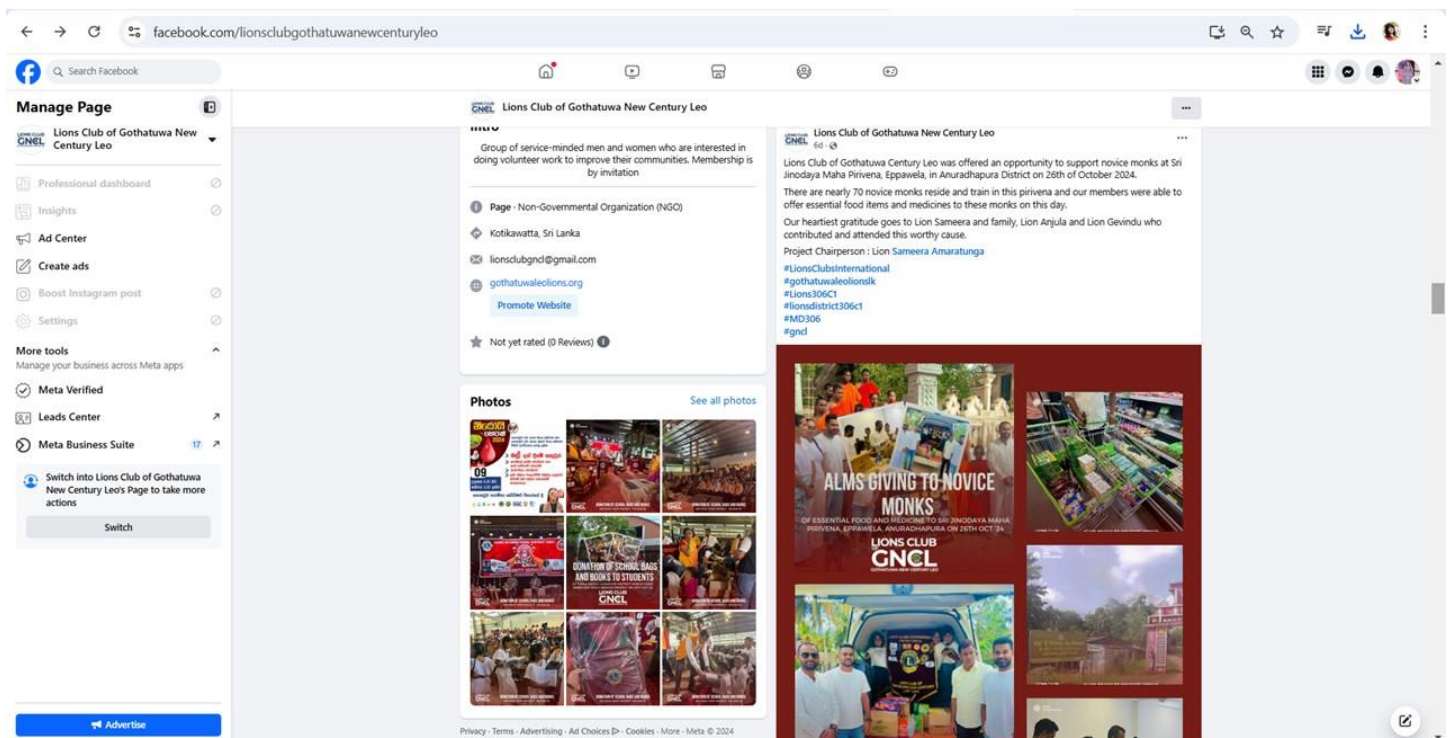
facebook.com/lionsclubgothatuwanewcenturyleo

Search Facebook

Manage Page

Lions Club of Gothatuwa New Century Leo

Professional dashboard

Insights

Ad Center

Create ads

Boost Instagram post

Settings

More tools

Manage your business across Meta apps

Meta Verified

Leads Center

Meta Business Suite 17

Switch into Lions Club of Gothatuwa New Century Leo's Page to take more actions

Switch

Advertise

Lions Club of Gothatuwa New Century Leo

Intro

Group of service-minded men and women who are interested in doing volunteer work to improve their communities. Membership is by invitation

Page · Non-Governmental Organization (NGO)

Kotikawatta, Sri Lanka

lionsclubgncl@gmail.com

gothatuwaleolions.org

Promote Website

Not yet rated (0 Reviews)

Photos

See all photos

09

DONATION OF SCHOOL BAGS AND BOOKS TO STUDENTS

LIONS CLUB GNCL

Privacy · Terms · Advertising · Ad Choices · Cookies · More · Meta © 2024

Lions Club of Gothatuwa New Century Leo
6d ·

Lions Club of Gothatuwa Century Leo was offered an opportunity to support novice monks at Sri Jinodaya Maha Pirivena, Eppawela, in Anuradhapura District on 26th of October 2024.

There are nearly 70 novice monks reside and train in this pirivena and our members were able to offer essential food items and medicines to these monks on this day.

Our heartiest gratitude goes to Lion Sameera and family, Lion Anjula and Lion Gevindu who contributed and attended this worthy cause.

Project Chairperson : Lion Sameera Amaratunga

#LionsClubsInternational
#gothatuwaleolionslk
#Lions306C1
#lionsdistrict306c1
#MD306
#gncl

ALMS GIVING TO NOVICE MONKS

OF ESSENTIAL FOOD AND MEDICINE TO SRI JINODAYA MAHA PIRIVENA, EPPAWELA, ANURADHAPURA ON 26TH OCT '24

LIONS CLUB GNCL

GOTHATUWA NEW CENTURY LEO